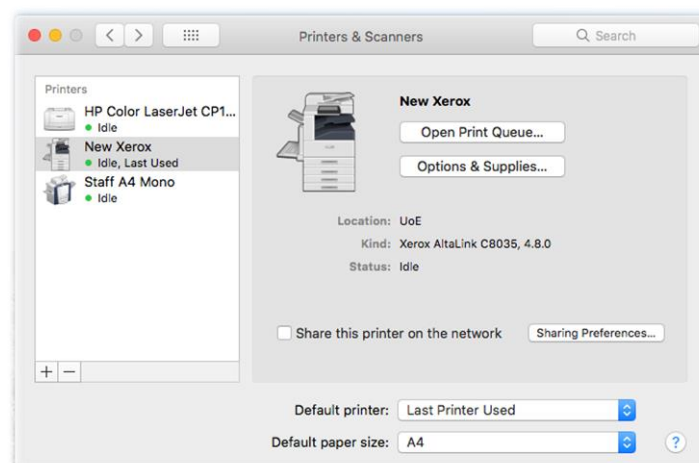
Printers & Scanners

Search

Printers

HP Color LaserJet CP1...
Idle

New Xerox
Idle, Last Used

Staff A4 Mono
Idle

+ −

New Xerox

Open Print Queue...

Options & Supplies...

Location: UoE

Kind: Xerox AltaLink C8035, 4.8.0

Status: Idle

Share this printer on the network

Sharing Preferences...

Default printer: Last Printer Used

Default paper size: A4

?